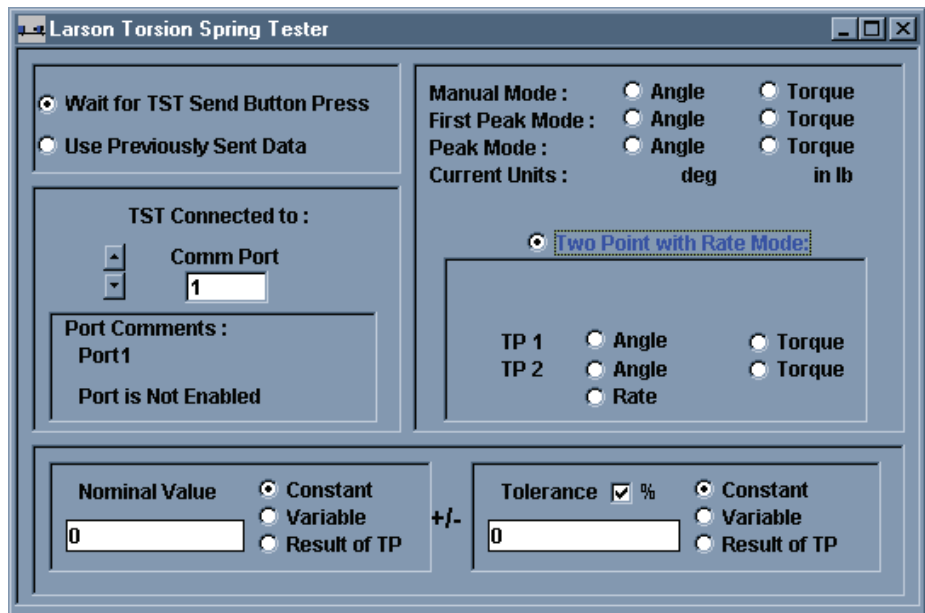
Larson Torsion Spring Tester

Wait for TST Send Button Press
Use Previously Sent Data

TST Connected to :
Comm Port
1

Port Comments :
Port1
Port is Not Enabled

Manual Mode : Angle Torque
First Peak Mode : Angle Torque
Peak Mode : Angle Torque
Current Units : deg in lb

Two Point with Rate Mode:

TP 1 Angle Torque
TP 2 Angle Torque
Rate

Nominal Value
0
Constant
Variable
Result of TP

+/-

Tolerance %
0
Constant
Variable
Result of TP